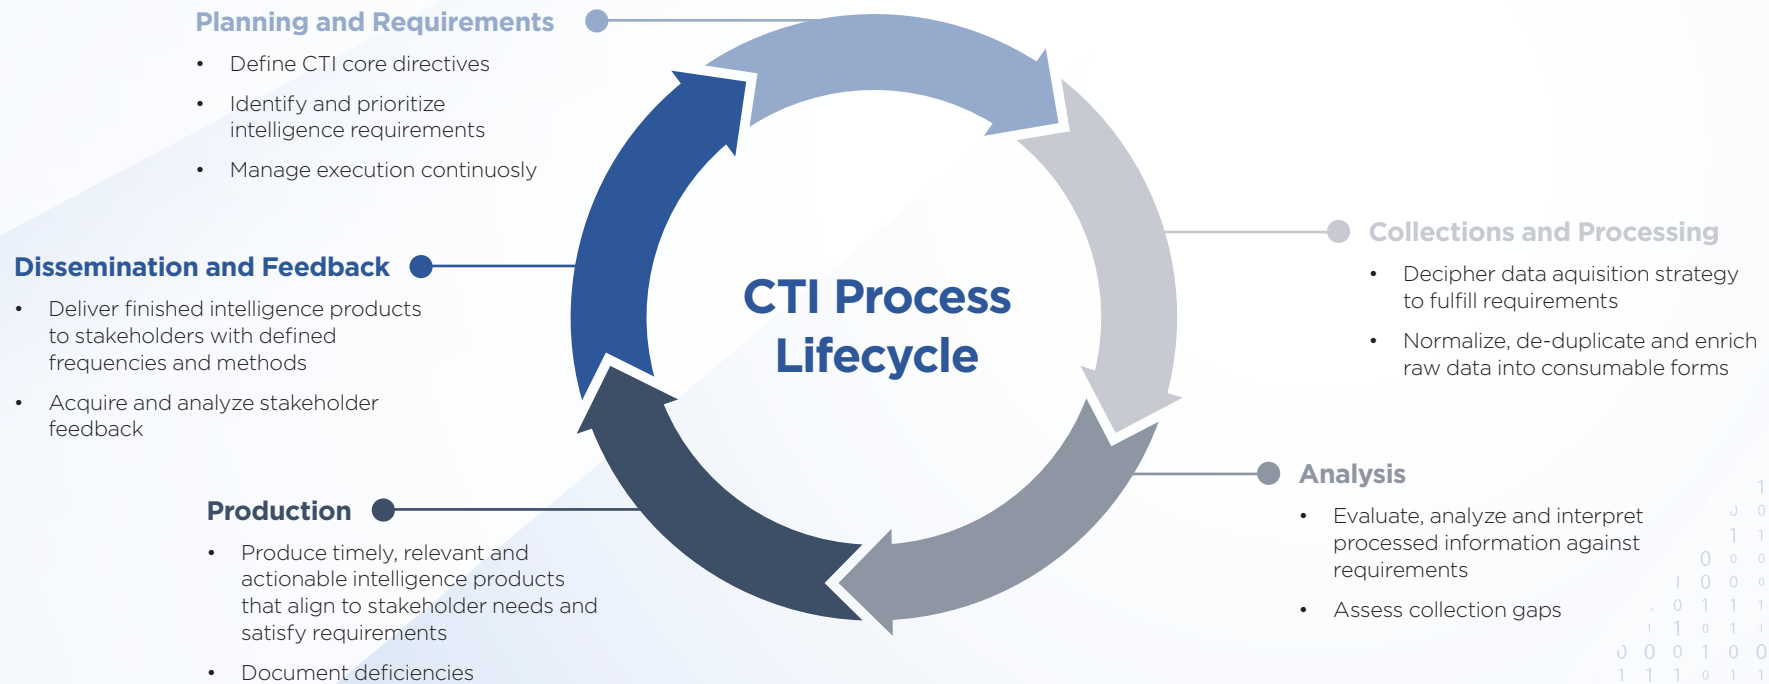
Planning and Requirements

- Define CTI core directives
- Identify and prioritize intelligence requirements
- Manage execution continuosly

Dissemination and Feedback

- Deliver finished intelligence products to stakeholders with defined frequencies and methods
- Acquire and analyze stakeholder feedback

CTI Process Lifecycle

Collections and Processing

- Decipher data aquisition strategy to fulfill requirements
- Normalize, de-duplicate and enrich raw data into consumable forms

Analysis

- Evaluate, analyze and interpret processed information against requirements
- Assess collection gaps

Production

- Produce timely, relevant and actionable intelligence products that align to stakeholder needs and satisfy requirements
- Document deficiencies